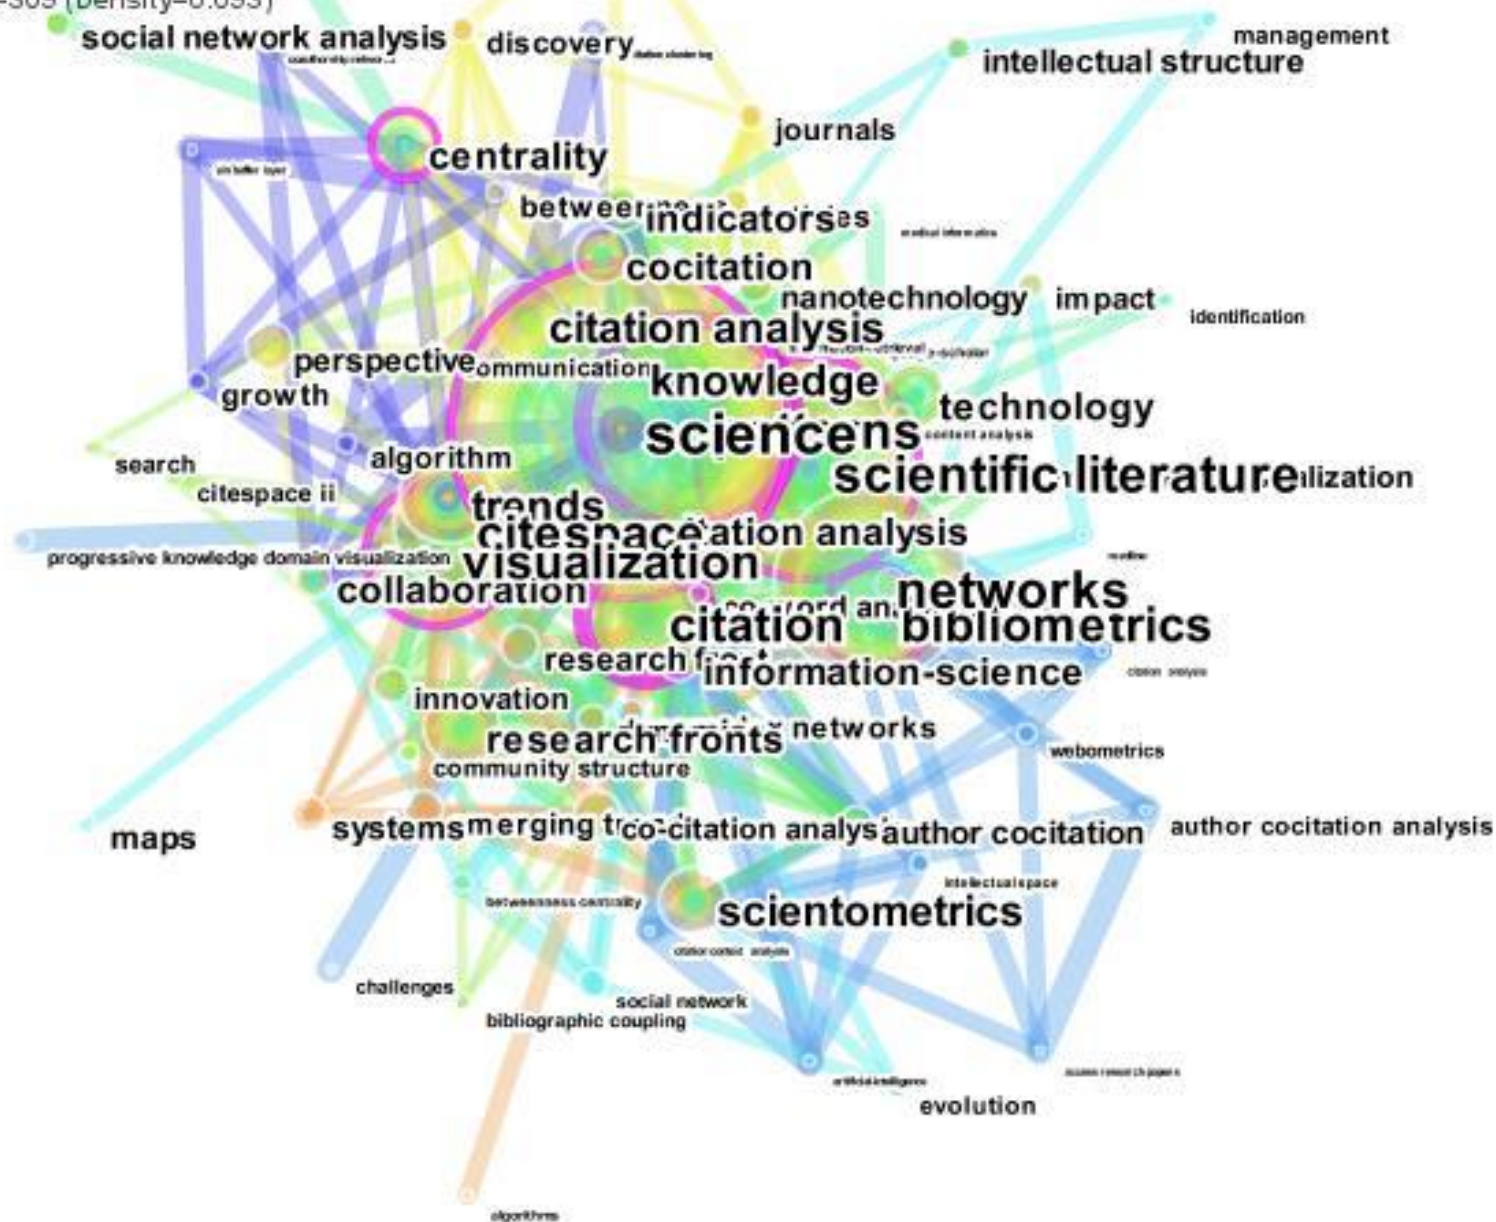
=305 (Density=0.093)

social network analysis
discovery
management
intellectual structure
journals
centrality
betweenness
indicators
cocitation
nanotechnology
impact
identification
citation analysis
perspective
communication
knowledge
growth
technology
sciences
content analysis
scientific literature
visualization
search
algorithm
citespace ii
trends
citespace
co-citation analysis
progressive knowledge domain visualization
visualization
collaboration
networks
co-word analysis
citation
bibliometrics
research front
information-science
innovation
research fronts
networks
webometrics
community structure
maps
systems
emerging trends
co-citation analysis
author cocitation
author cocitation analysis
intellectual space
betweenness centrality
scientometrics
citation context analysis
challenges
social network
bibliographic coupling
artificial intelligence
evolution
algorithms